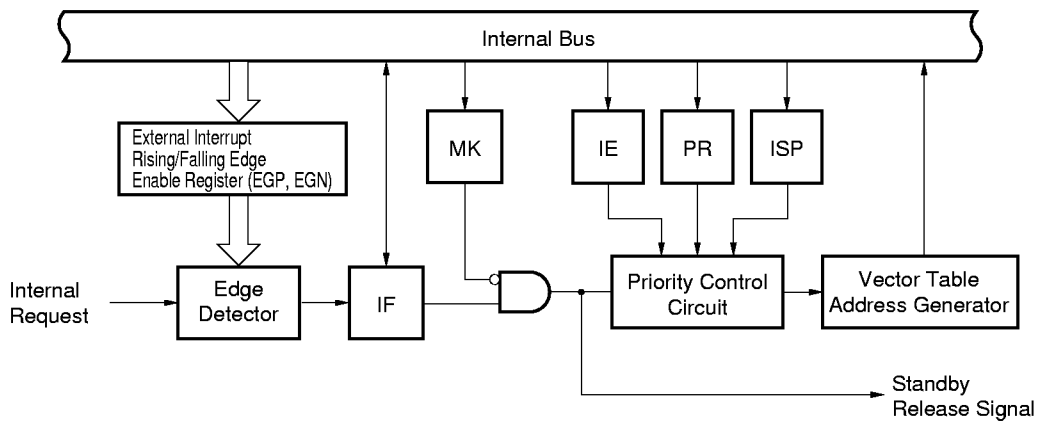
Internal Bus

External Interrupt Rising/Falling Edge Enable Register (EGP, EGN)

MK

IE

PR

ISP

Internal Request

Edge Detector

IF

Priority Control Circuit

Vector Table Address Generator

Standby Release Signal